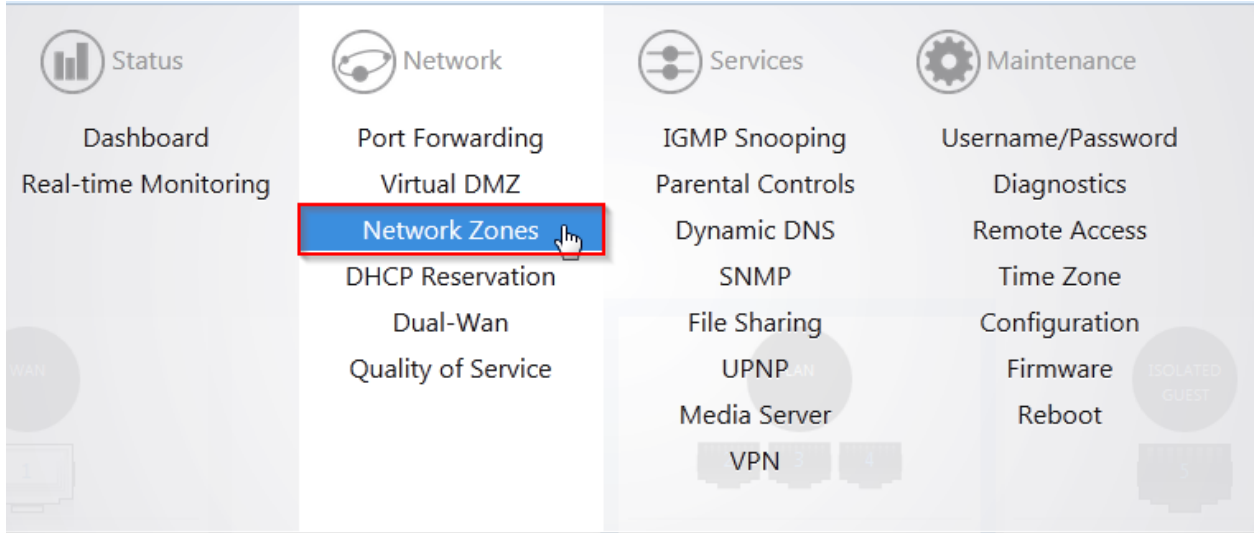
Status

Dashboard
Real-time Monitoring

Network

Port Forwarding
Virtual DMZ
Network Zones
DHCP Reservation
Dual-Wan
Quality of Service

Services

IGMP Snooping
Parental Controls
Dynamic DNS
SNMP
File Sharing
UPNP
Media Server
VPN

Maintenance

Username/Password
Diagnostics
Remote Access
Time Zone
Configuration
Firmware
Reboot